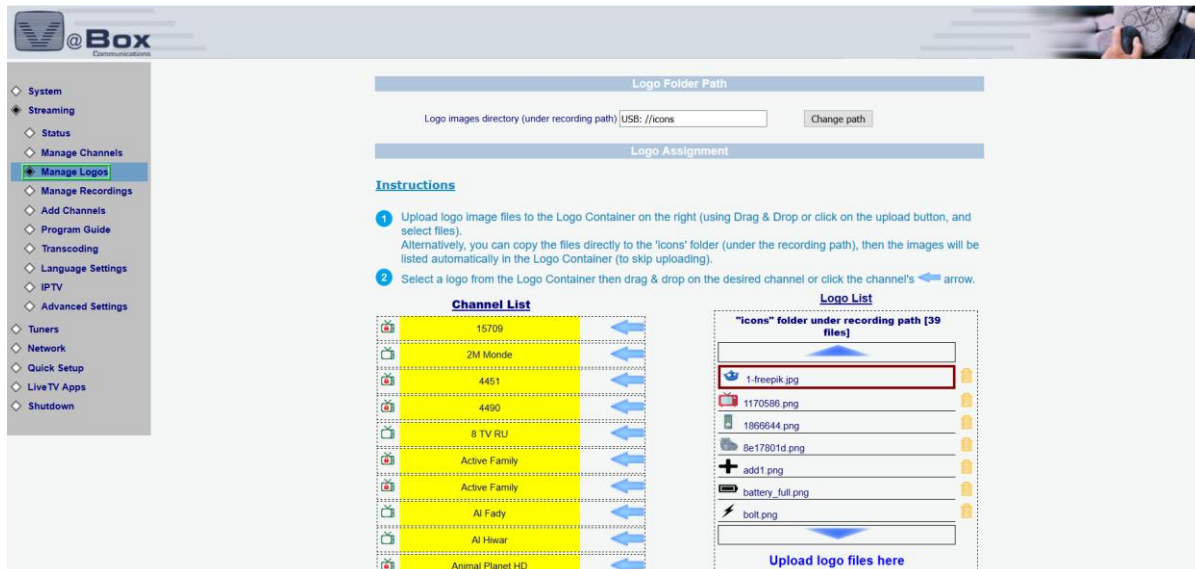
V@Box
Communications

System
Streaming
Status
Manage Channels
Manage Logos
Manage Recordings
Add Channels
Program Guide
Transcoding
Language Settings
IPTV
Advanced Settings
Tuners
Network
Quick Setup
LiveTV Apps
Shutdown

Logo Folder Path

Logo images directory (under recording path) USB: //icons
Change path

Logo Assignment

Instructions

1 Upload logo image files to the Logo Container on the right (using Drag & Drop or click on the upload button, and select files).
Alternatively, you can copy the files directly to the 'icons' folder (under the recording path), then the images will be listed automatically in the Logo Container (to skip uploading).

2 Select a logo from the Logo Container then drag & drop on the desired channel or click the channel's arrow.

Channel List

| |
|---|
| 15709 |
| 2M Monde |
| 4451 |
| 4490 |
| 8 TV RU |
| Active Family |
| Active Family |
| Al Fady |
| Al Hiwar |
| Animal Planet HD |

Logo List

"icons" folder under recording path [39 files]

1-freepik.jpg
1170586.png
1866644.png
8e17801d.png
add1.png
battery_full.png
bolt.png

Upload logo files here